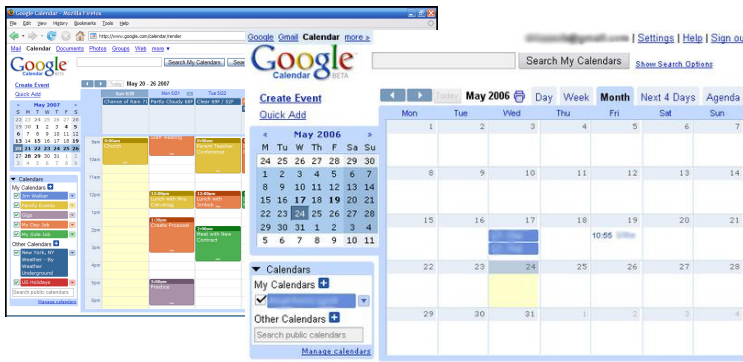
Google Calendar - Mozilla Firefox
File Edit View History Bookmarks Tools Help
http://www.google.com/calendar/render
Mail Calendar Documents Photos Groups Web more ▾
Google Calendar BETA
Search My Calendars
Create Event
Quick Add
Today May 20 - 26 2007
May 2007
Sun 5/20 Mon 5/21 Tue 5/22
Chance of Rain 71 Partly Cloudy 69 Clear 69 / 52
9am 10am 11am 12pm 1pm 2pm 3pm 4pm 5pm 6pm
9:00am Church
9:00am Parent Teacher Conference
12:00pm Lunch with Mrs. Cancelog
12:00pm Lunch with Jimbob
1:00pm Create Proposal
2:00pm Meet with New Contract
5:00pm Practice
Calendars
My Calendars
Jim Walker
Family Events
Gigs
My Day Job
My Side Job
Other Calendars
New York, NY Weather - By Weather Underground
US Holidays
Search public calendars
Manage calendars

Google Gmail Calendar more »
| Settings | Help | Sign ou
Google Calendar BETA
Search My Calendars
Show Search Options
Create Event
Quick Add
Today May 2006
Day Week Month Next 4 Days Agenda
May 2006
| M | T | W | Th | F | Sa | Su |
|---|---|---|---|---|---|---|
| 24 | 25 | 26 | 27 | 28 | 29 | 30 |
| 1 | 2 | 3 | 4 | 5 | 6 | 7 |
| 8 | 9 | 10 | 11 | 12 | 13 | 14 |
| 15 | 16 | 17 | 18 | 19 | 20 | 21 |
| 22 | 23 | 24 | 25 | 26 | 27 | 28 |
| 29 | 30 | 31 | 1 | 2 | 3 | 4 |
| 5 | 6 | 7 | 8 | 9 | 10 | 11 |

| Mon | Tue | Wed | Thu | Fri | Sat | Sun |
|---|---|---|---|---|---|---|
| 1 | 2 | 3 | 4 | 5 | 6 | 7 |
| 8 | 9 | 10 | 11 | 12 | 13 | 14 |
| 15 | 16 | 17 | 18 | 19 | 20 | 21 |
| 22 | 23 | 24 | 25 | 26 | 27 | 28 |
| 29 | 30 | 31 | 1 | 2 | 3 | 4 |

10:55 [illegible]
Calendars
My Calendars
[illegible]
Other Calendars
Search public calendars
Manage calendars